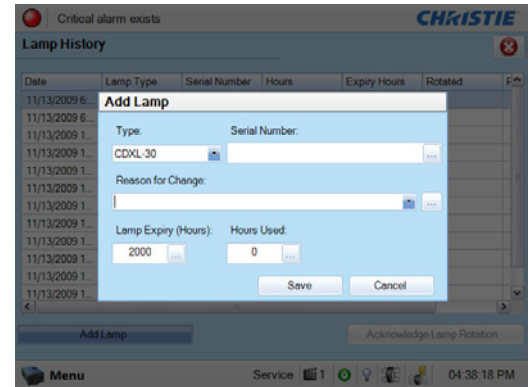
Critical alarm exists

CHRISTIE

Lamp History

| Date | Lamp Type | Serial Number | Hours | Expiry Hours | Rotated | F |
|---|---|---|---|---|---|---|
| 11/13/2009 6... | | | | | | |
| 11/13/2009 6... | | | | | | |
| 11/13/2009 1... | | | | | | |
| 11/13/2009 1... | | | | | | |
| 11/13/2009 1... | | | | | | |
| 11/13/2009 1... | | | | | | |
| 11/13/2009 1... | | | | | | |
| 11/13/2009 1... | | | | | | |
| 11/13/2009 1... | | | | | | |
| 11/13/2009 1... | | | | | | |
| 11/13/2009 1... | | | | | | |
| 11/13/2009 1... | | | | | | |

Add Lamp

Type:

CDXL-30

Serial Number:

...

Reason for Change:

...

Lamp Expiry (Hours):

2000

...

Hours Used:

0

...

Save

Cancel

Add Lamp

Acknowledge Lamp Rotation

Menu

Service

1

04:38:18 PM